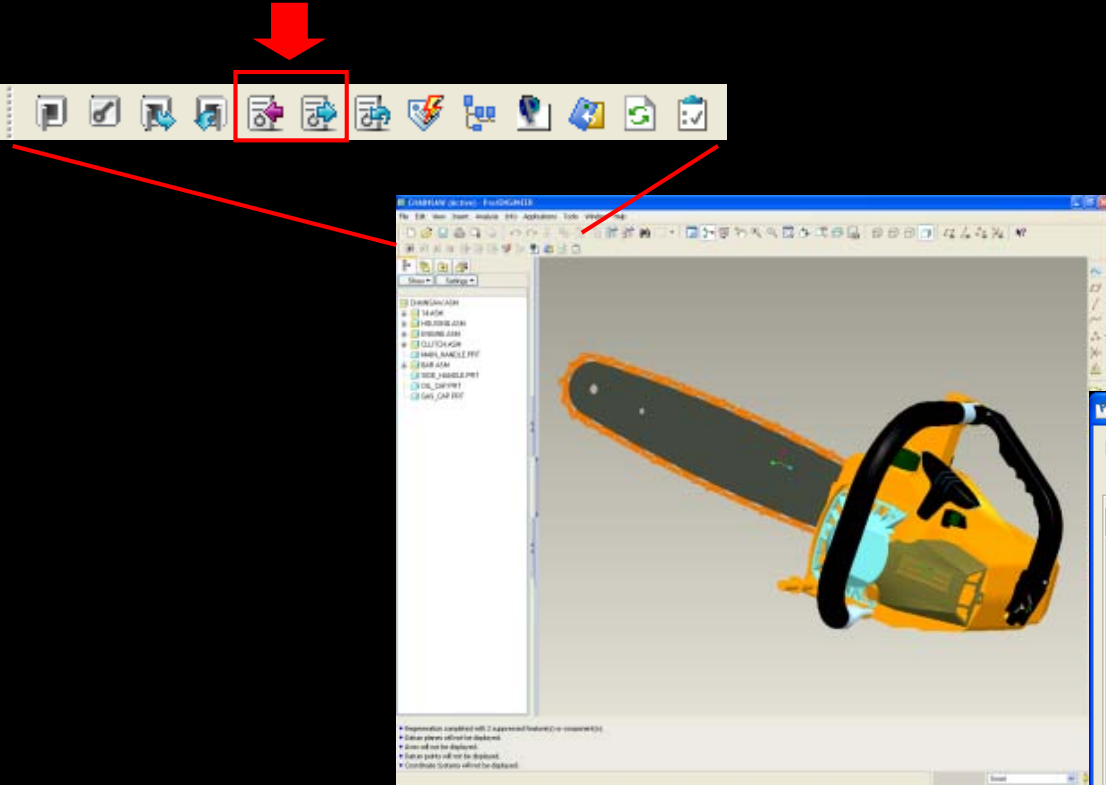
CHAINSAW (Active) - Pro/ENGINEER

File Edit View Insert Analysis Info Applications Tools Window Help

Show ▾ Settings ▾

CHAINSAW.ASM
1A.ASM
HOUSING.ASM
ENGINE.ASM
CLUTCH.ASM
MAIN_HANDLE.PRT
BAR.ASM
SIDE_HANDLE.PRT
OIL_CAP.PRT
GAS_CAP.PRT

• Regeneration completed with 2 suppressed feature(s) or component(s).
• Datum planes will not be displayed.
• Axes will not be displayed.
• Datum points will not be displayed.
• Coordinate Systems will not be displayed.

Smart